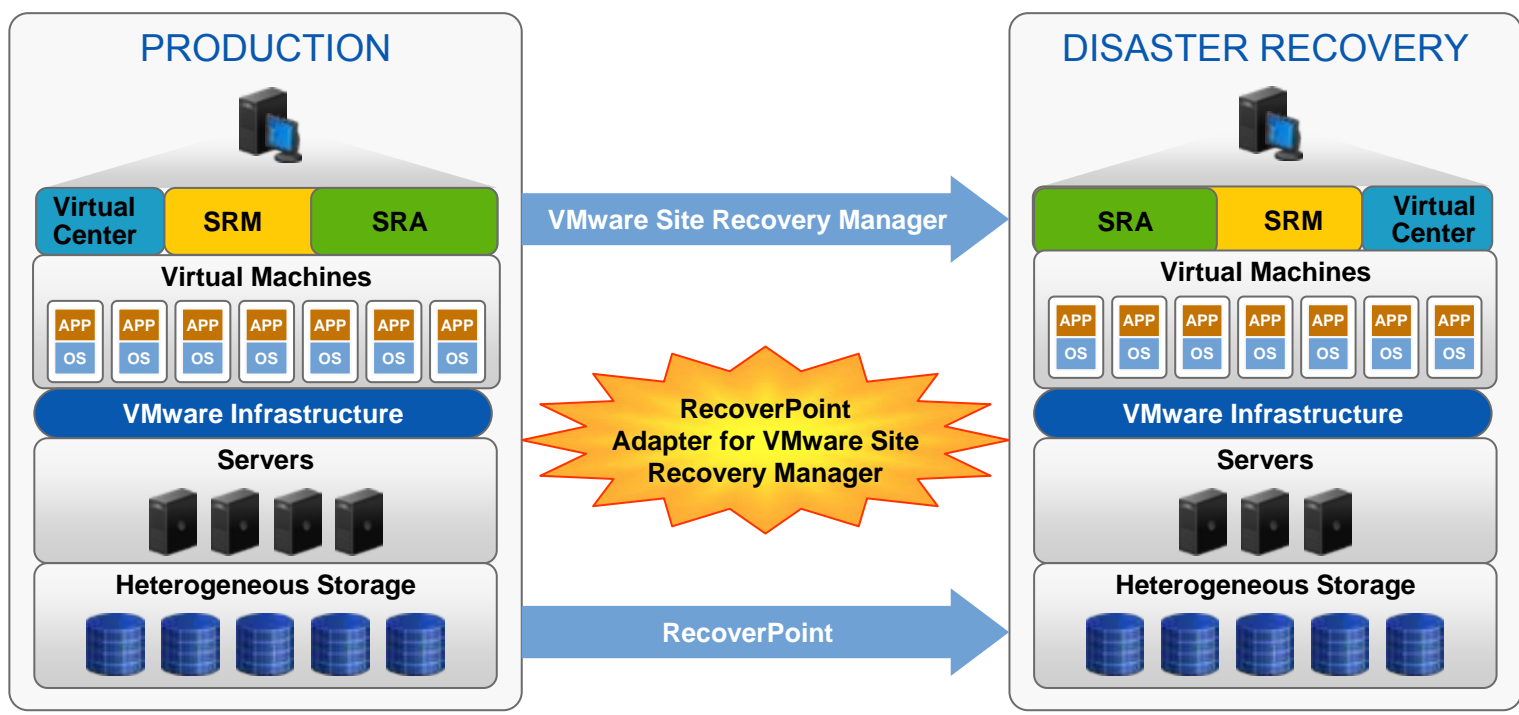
PRODUCTION

Virtual Center

SRM

SRA

Virtual Machines

APP
OS

APP
OS

APP
OS

APP
OS

APP
OS

APP
OS

APP
OS

VMware Infrastructure

Servers

Heterogeneous Storage

VMware Site Recovery Manager

RecoverPoint Adapter for VMware Site Recovery Manager

RecoverPoint

DISASTER RECOVERY

SRA

SRM

Virtual Center

Virtual Machines

APP
OS

APP
OS

APP
OS

APP
OS

APP
OS

APP
OS

APP
OS

VMware Infrastructure

Servers

Heterogeneous Storage